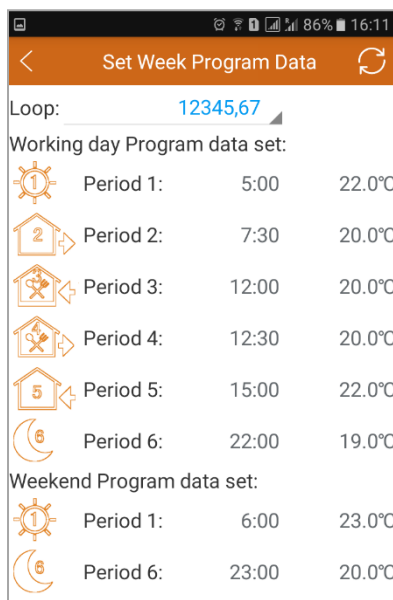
86% 16:11

Set Week Program Data

Loop: 12345,67

Working day Program data set:

1 Period 1: 5:00 22.0℃
2 Period 2: 7:30 20.0℃
3 Period 3: 12:00 20.0℃
4 Period 4: 12:30 20.0℃
5 Period 5: 15:00 22.0℃
6 Period 6: 22:00 19.0℃

Weekend Program data set:

1 Period 1: 6:00 23.0℃
6 Period 6: 23:00 20.0℃